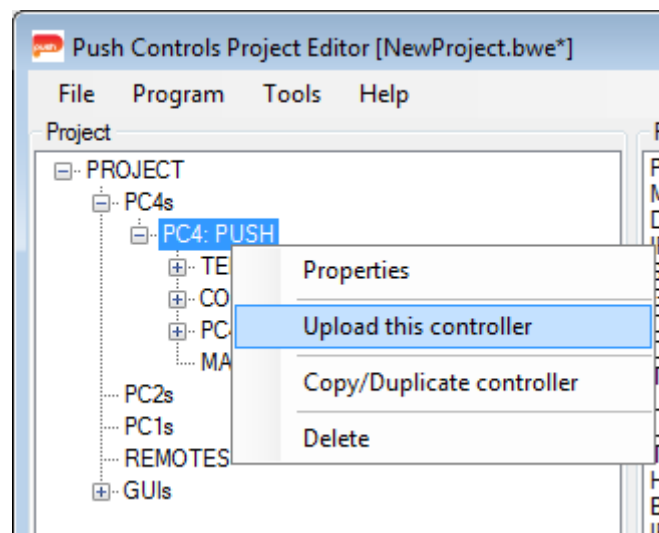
Push Controls Project Editor [NewProject.bwe*]

File Program Tools Help

Project

PROJECT
PC4s
PC4: PUSH
TE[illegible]
CO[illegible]
PC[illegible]
MA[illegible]
PC2s
PC1s
REMOTES
GUIs

Properties
Upload this controller
Copy/Duplicate controller
Delete